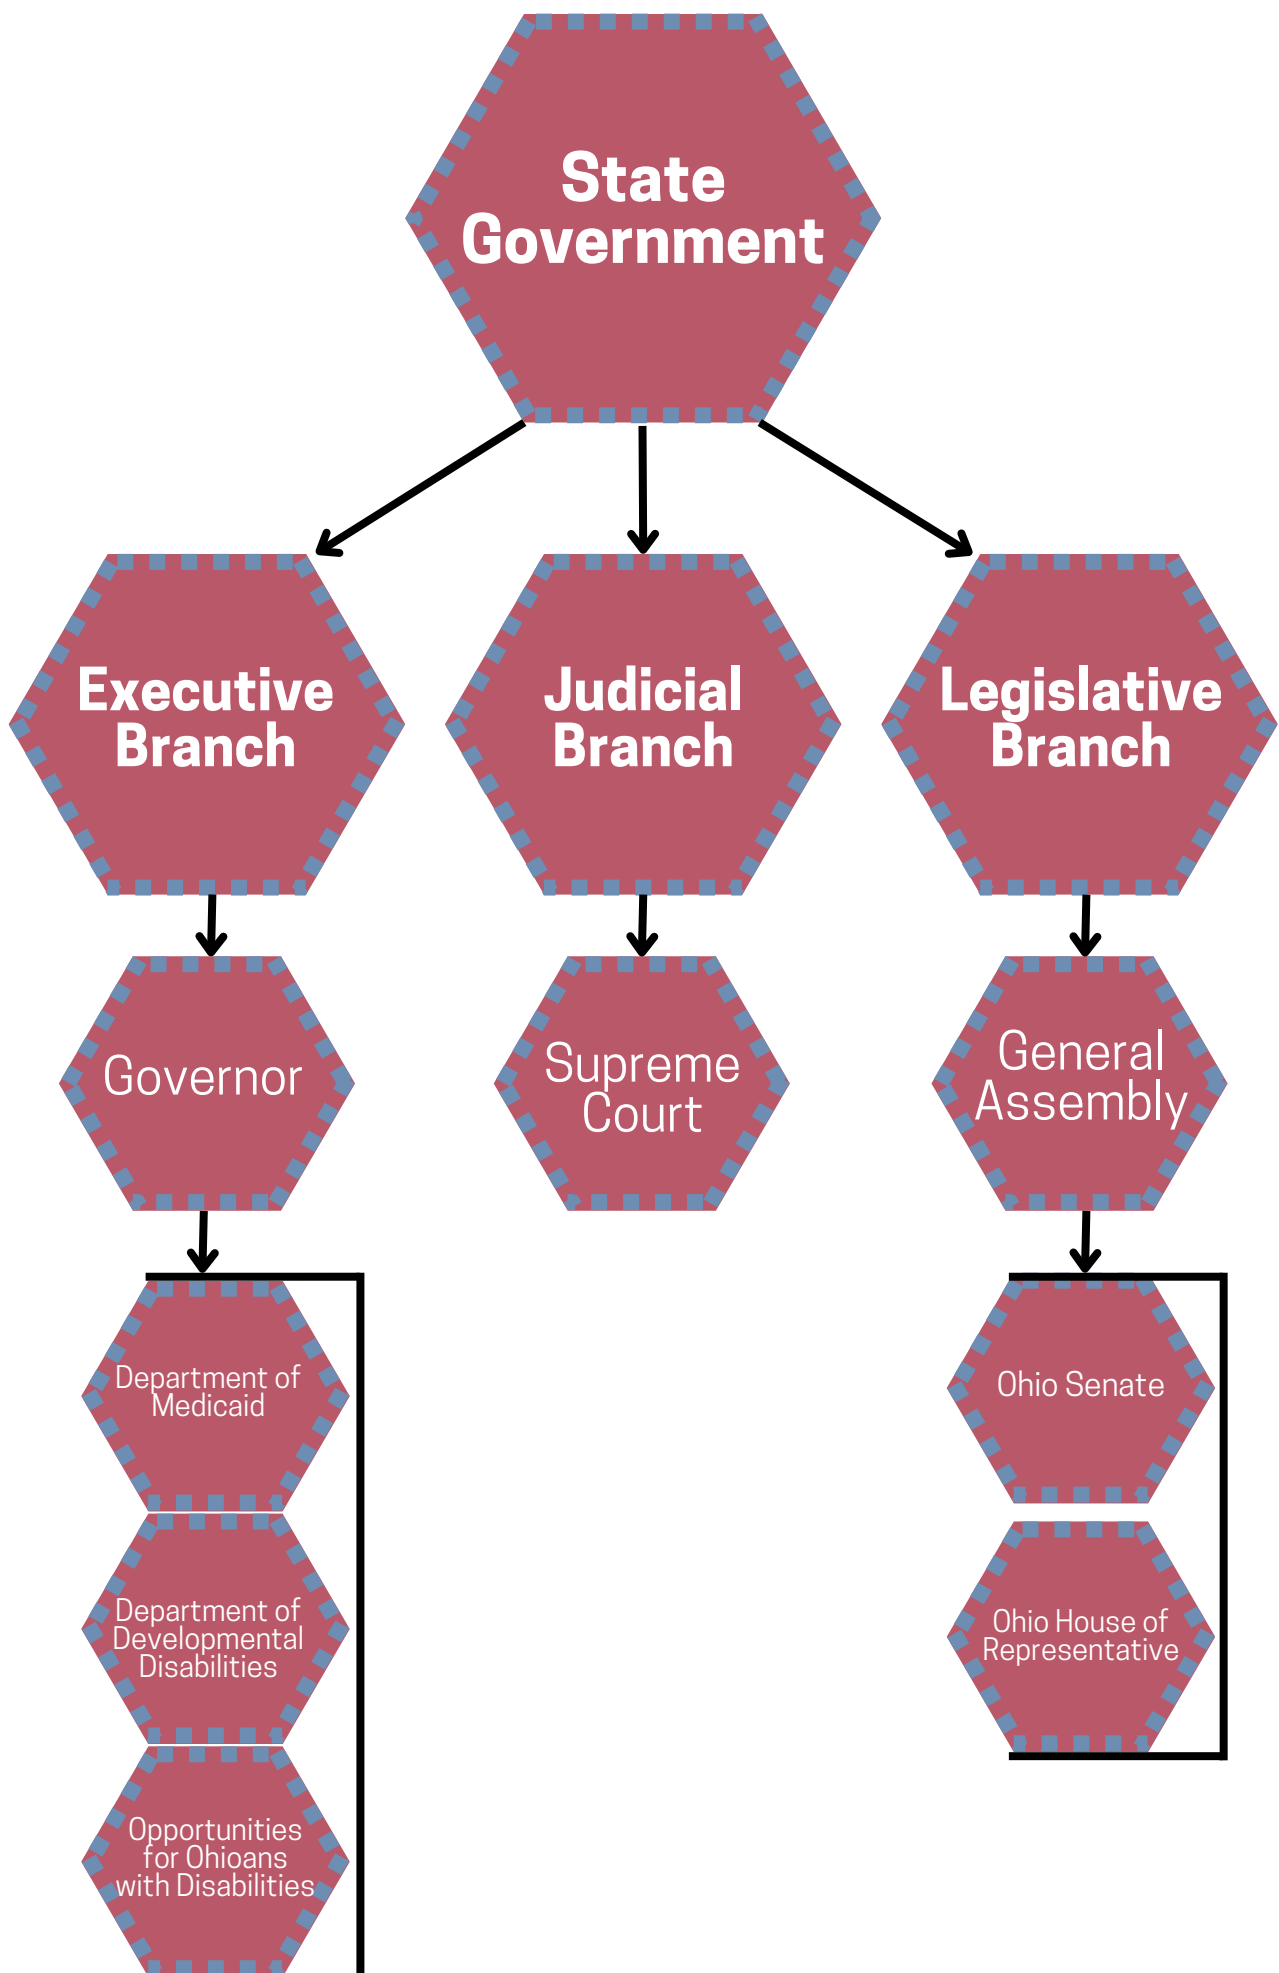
State Government

Executive Branch

Judicial Branch

Legislative Branch

Governor

Supreme Court

General Assembly

Department of Medicaid

Department of Developmental Disabilities

Opportunities for Ohioans with Disabilities

Ohio Senate

Ohio House of Representative